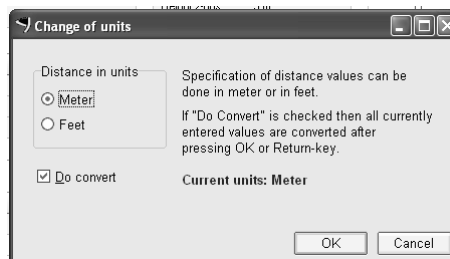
Change of units

Distance in units

Meter

Feet

Specification of distance values can be done in meter or in feet.

If "Do Convert" is checked then all currently entered values are converted after pressing OK or Return-key.

Do convert

Current units: Meter

OK

Cancel